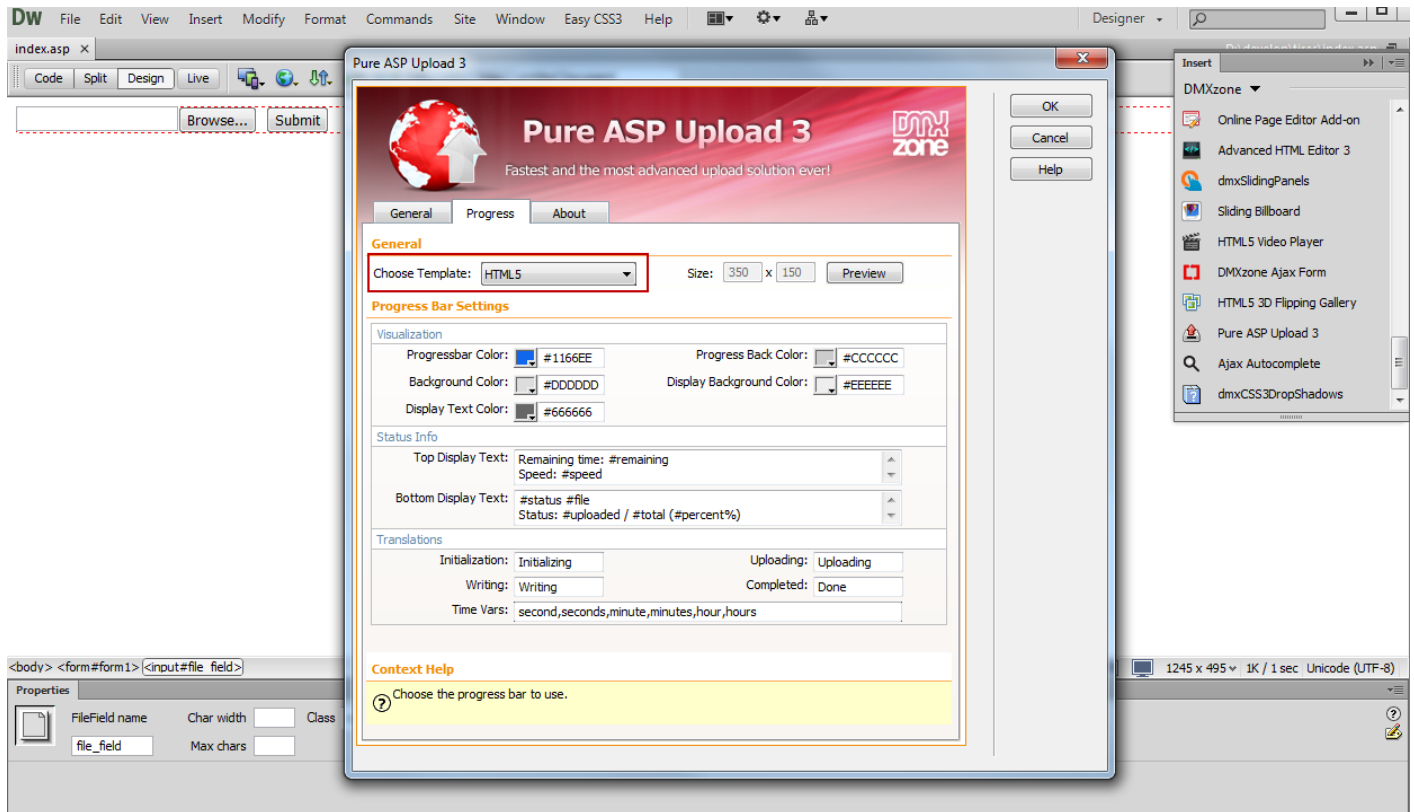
DW File Edit View Insert Modify Format Commands Site Window Easy CSS3 Help

Designer

index.asp ×

Code Split Design Live

Browse... Submit

Pure ASP Upload 3

Pure ASP Upload 3

Fastest and the most advanced upload solution ever!

DMX zone

General Progress About

OK
Cancel
Help

General

Choose Template: HTML5

Size: 350 x 150 Preview

Progress Bar Settings

Visualization

Progressbar Color: #1166EE
Progress Back Color: #CCCCCC
Background Color: #DDDDDD
Display Background Color: #EEEEEE
Display Text Color: #666666

Status Info

Top Display Text: Remaining time: #remaining
Speed: #speed

Bottom Display Text: #status #file
Status: #uploaded / #total (#percent%)

Translations

Initialization: Initializing
Uploading: Uploading
Writing: Writing
Completed: Done
Time Vars: second,seconds,minute,minutes,hour,hours

Context Help

Choose the progress bar to use.

Insert

DMXzone

Online Page Editor Add-on
Advanced HTML Editor 3
dmxSlidingPanels
Sliding Billboard
HTML5 Video Player
DMXzone Ajax Form
HTML5 3D Flipping Gallery
Pure ASP Upload 3
Ajax Autocomplete
dmxCSS3DropShadows

<body> <form#form1> <input#file_field>

1245 x 495 1K / 1 sec Unicode (UTF-8)

Properties

FileField name Char width Class
file_field Max chars